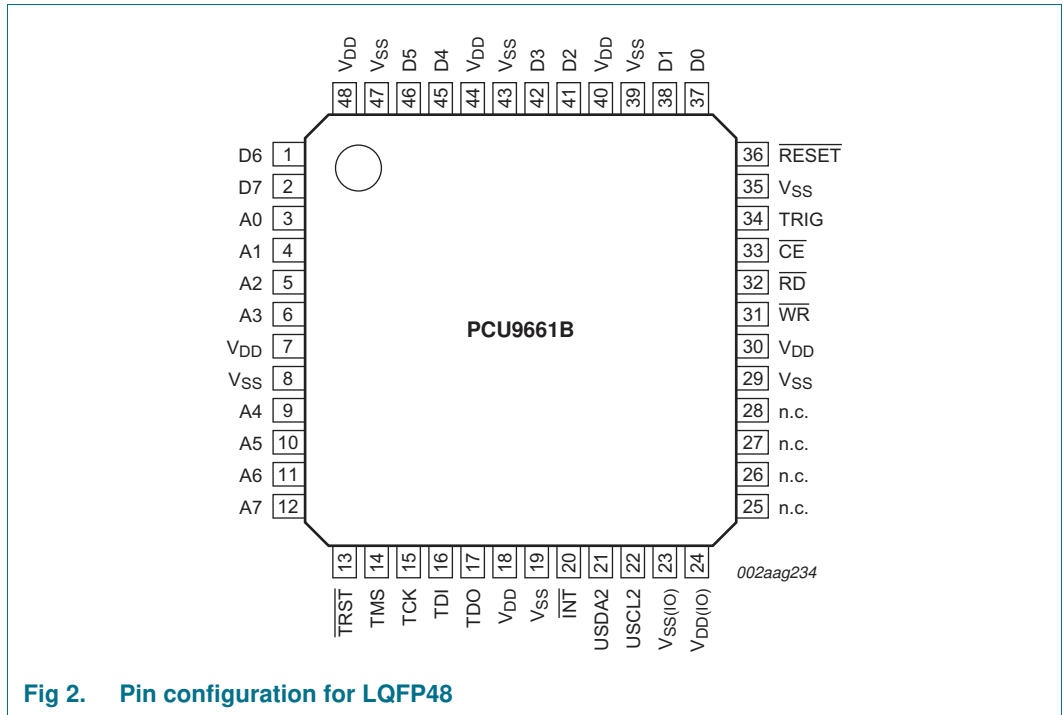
$V_{DD}$ $V_{SS}$ D5 D4 $V_{DD}$ $V_{SS}$ D3 D2 $V_{DD}$ $V_{SS}$ D1 D0

48 47 46 45 44 43 42 41 40 39 38 37

D6 1
D7 2
A0 3
A1 4
A2 5
A3 6
$V_{DD}$ 7
$V_{SS}$ 8
A4 9
A5 10
A6 11
A7 12

36 $\overline{RESET}$
35 $V_{SS}$
34 TRIG
33 $\overline{CE}$
32 $\overline{RD}$
31 $\overline{WR}$
30 $V_{DD}$
29 $V_{SS}$
28 n.c.
27 n.c.
26 n.c.
25 n.c.

PCU9661B

13 14 15 16 17 18 19 20 21 22 23 24

$\overline{TRST}$ TMS TCK TDI TDO $V_{DD}$ $V_{SS}$ $\overline{INT}$ USDA2 USCL2 $V_{SS(IO)}$ $V_{DD(IO)}$

002aag234

Fig 2. Pin configuration for LQFP48